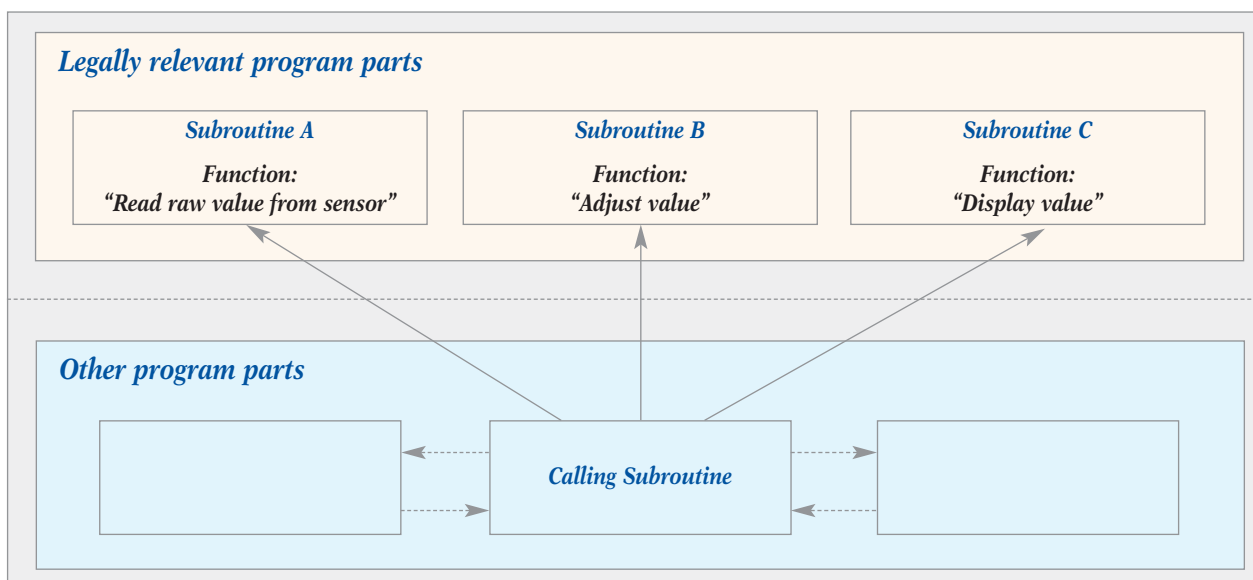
Legally relevant program parts

Subroutine A
Function:
“Read raw value from sensor”

Subroutine B
Function:
“Adjust value”

Subroutine C
Function:
“Display value”

Other program parts

Calling Subroutine